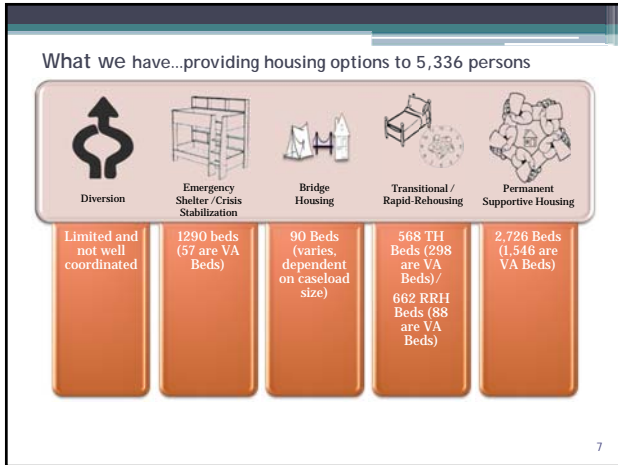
What we have…providing housing options to 5,336 persons

| Diversion | Emergency Shelter /Crisis Stabilization | Bridge Housing | Transitional / Rapid-Rehousing | Permanent Supportive Housing |
|---|---|---|---|---|
| Limited and not well coordinated | 1290 beds (57 are VA Beds) | 90 Beds (varies, dependent on caseload size) | 568 TH Beds (298 are VA Beds)/ 662 RRH Beds (88 are VA Beds) | 2,726 Beds (1,546 are VA Beds) |

7